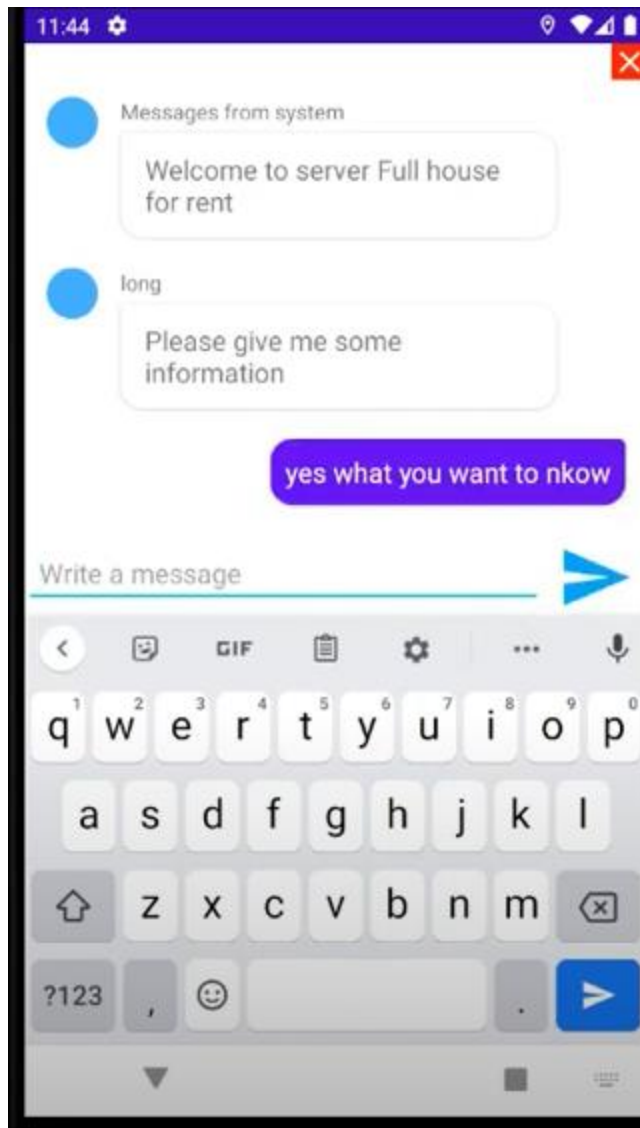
11:44

Messages from system

Welcome to server Full house for rent

long

Please give me some information

yes what you want to nkow

Write a message

GIF

q w e r t y u i o p
1 2 3 4 5 6 7 8 9 0
a s d f g h j k l
z x c v b n m
?123 , .